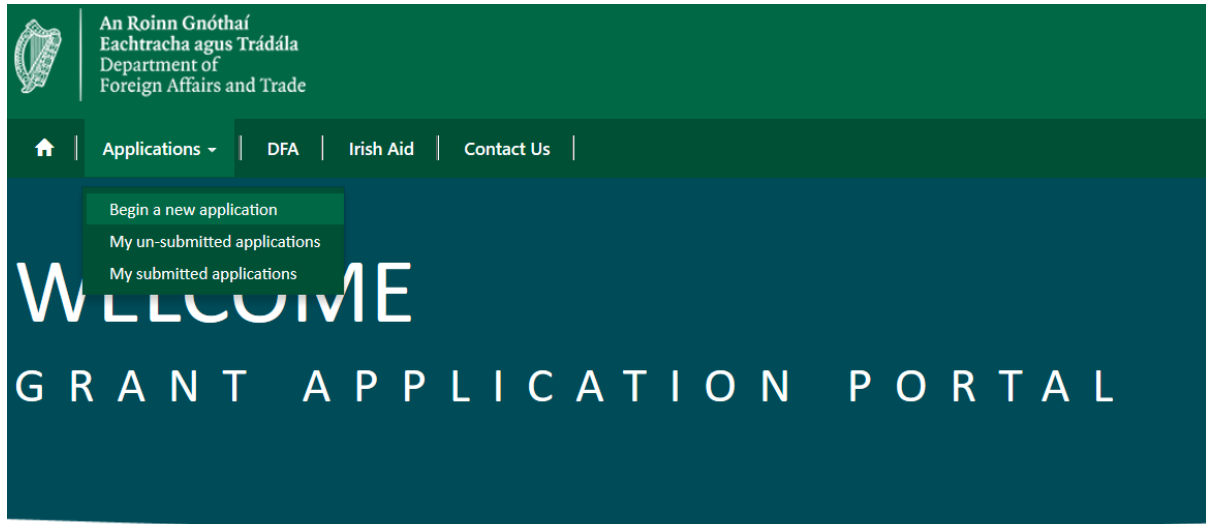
An Roinn Gnóthaí
Eachtracha agus Trádála
Department of
Foreign Affairs and Trade

Applications DFA Irish Aid Contact Us

Begin a new application
My un-submitted applications
My submitted applications

W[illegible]ME

GRANT APPLICATION PORTAL